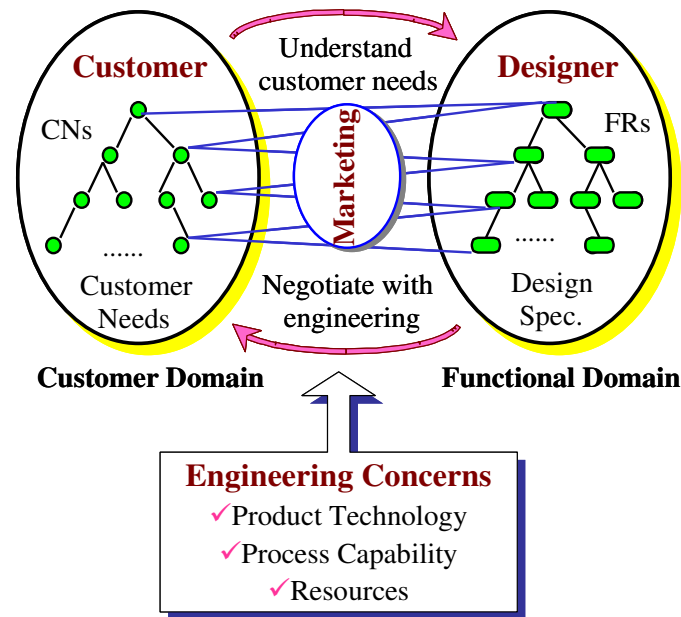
Customer

CNs

......

Customer Needs

Understand customer needs

Marketing

Negotiate with engineering

Designer

FRs

......

Design Spec.

Customer Domain

Functional Domain

Engineering Concerns

✓Product Technology

✓Process Capability

✓Resources